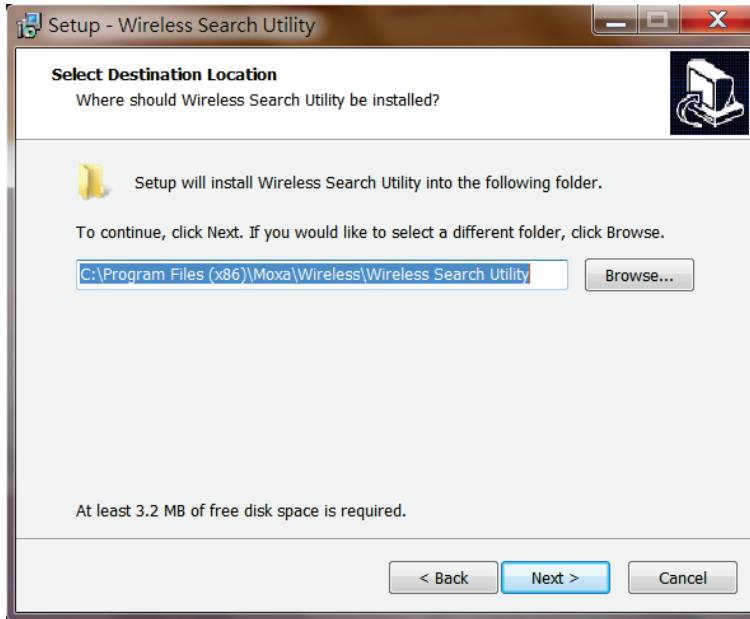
Setup - Wireless Search Utility

Select Destination Location
Where should Wireless Search Utility be installed?

Setup will install Wireless Search Utility into the following folder.

To continue, click Next. If you would like to select a different folder, click Browse.

C:\Program Files (x86)\Moxa\Wireless\Wireless Search Utility

Browse...

At least 3.2 MB of free disk space is required.

< Back

Next >

Cancel